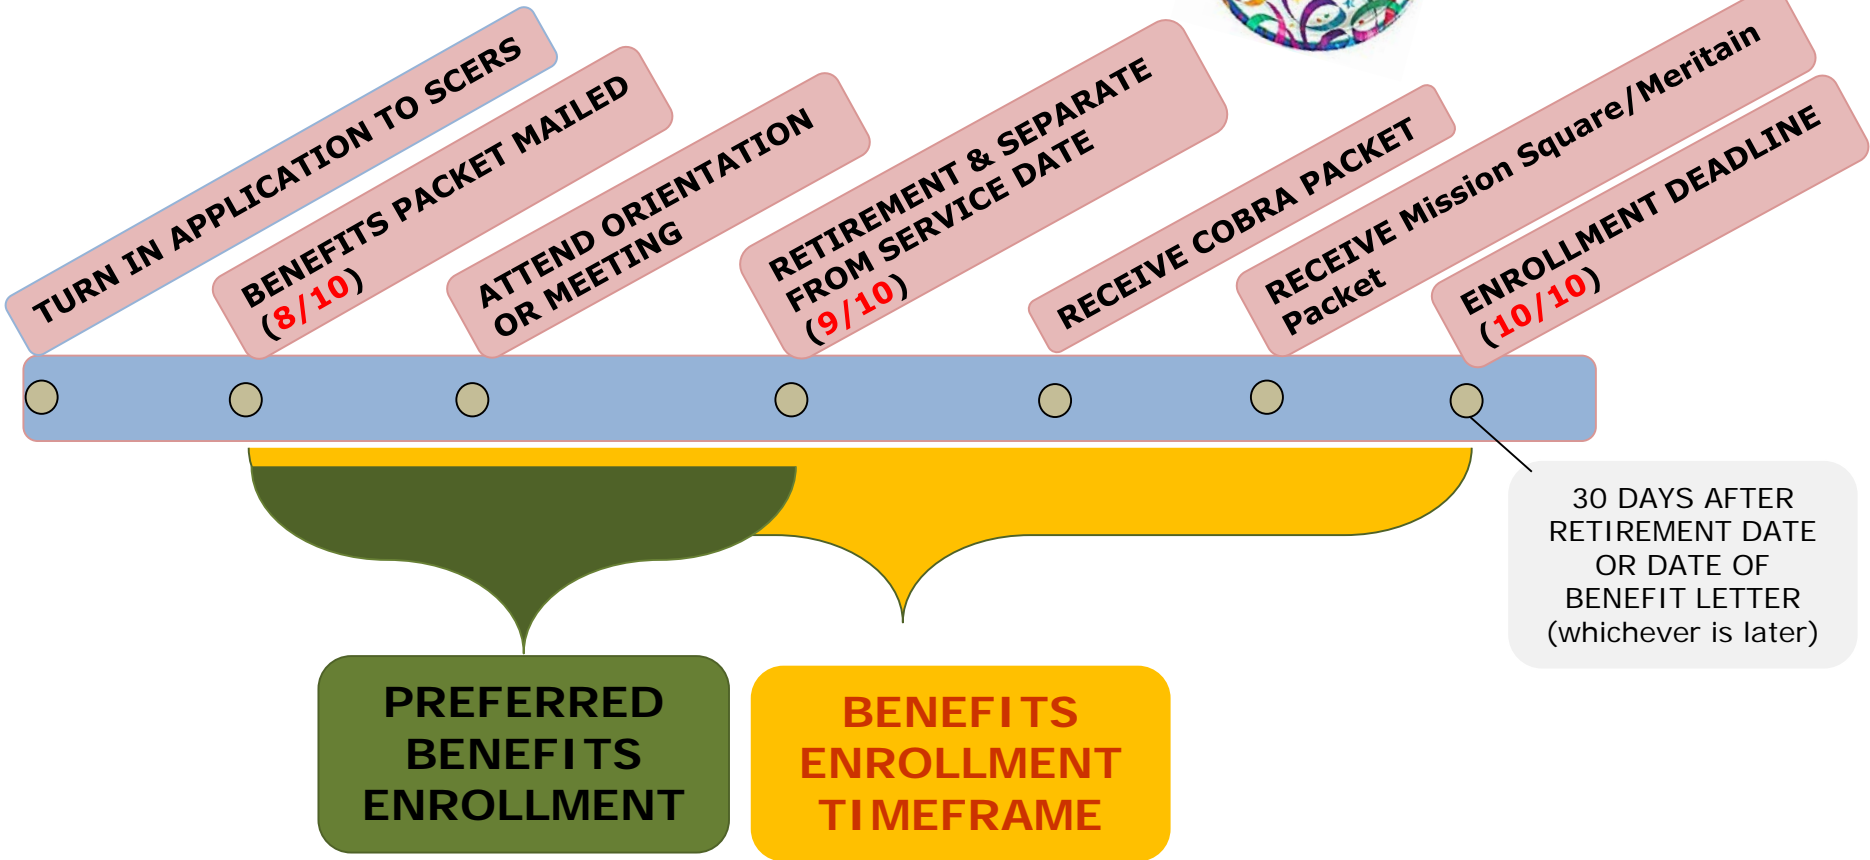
TURN IN APPLICATION TO SCERS

BENEFITS PACKET MAILED (8/10)

ATTEND ORIENTATION OR MEETING

RETIREMENT & SEPARATE FROM SERVICE DATE (9/10)

RECEIVE COBRA PACKET

RECEIVE Mission Square/Meritain Packet

ENROLLMENT DEADLINE (10/10)

30 DAYS AFTER RETIREMENT DATE OR DATE OF BENEFIT LETTER (whichever is later)

PREFERRED BENEFITS ENROLLMENT

BENEFITS ENROLLMENT TIMEFRAME